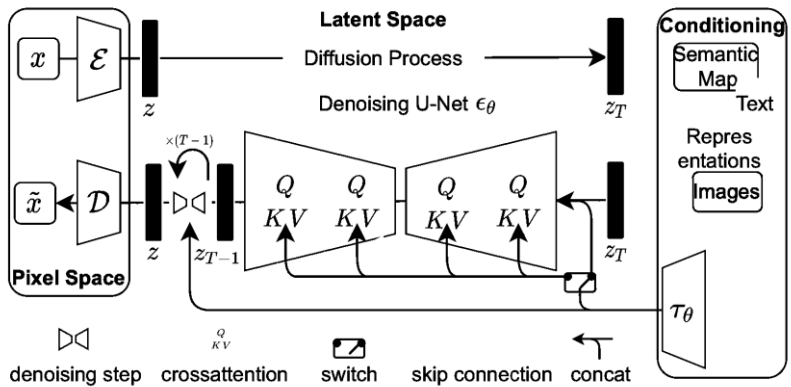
Latent Space

$x$ $\mathcal{E}$ $z$ Diffusion Process $z_T$

Denoising U-Net $\epsilon_\theta$

$\times(T-1)$

$\tilde{x}$ $\mathcal{D}$ $z$ $z_{T-1}$ $Q$ $KV$ $Q$ $KV$ $Q$ $KV$ $Q$ $KV$ $z_T$

Pixel Space

Conditioning

Semantic Map

Text

Repres entations

Images

$\tau_\theta$

denoising step

$Q$ $KV$ crossattention

switch

skip connection

concat